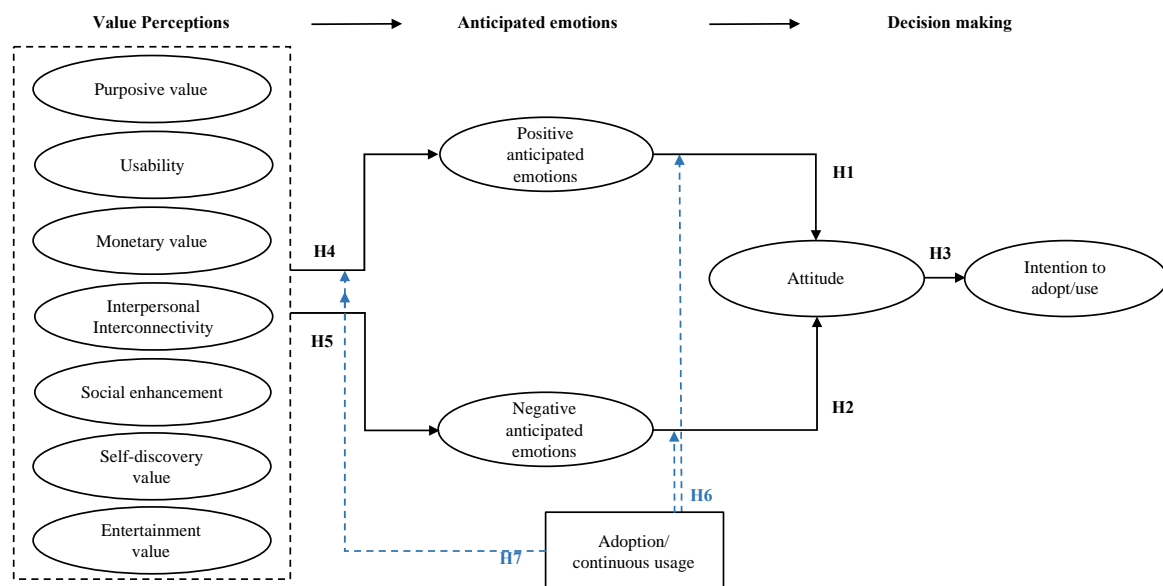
Value Perceptions

Anticipated emotions

Decision making

Purposive value

Usability

Monetary value

Interpersonal Interconnectivity

Social enhancement

Self-discovery value

Entertainment value

H4

H5

Positive anticipated emotions

Negative anticipated emotions

H1

H2

Attitude

H3

Intention to adopt/use

H6

H7

Adoption/ continuous usage